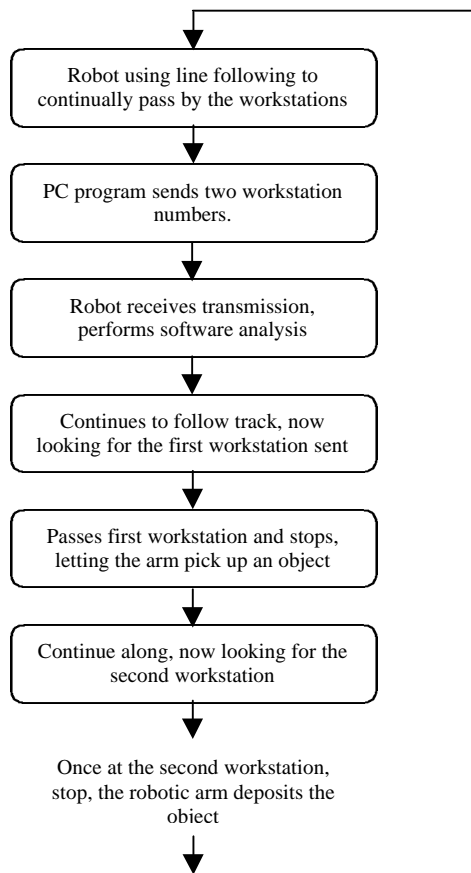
Robot using line following to continually pass by the workstations

PC program sends two workstation numbers.

Robot receives transmission, performs software analysis

Continues to follow track, now looking for the first workstation sent

Passes first workstation and stops, letting the arm pick up an object

Continue along, now looking for the second workstation

Once at the second workstation, stop, the robotic arm deposits the obiect